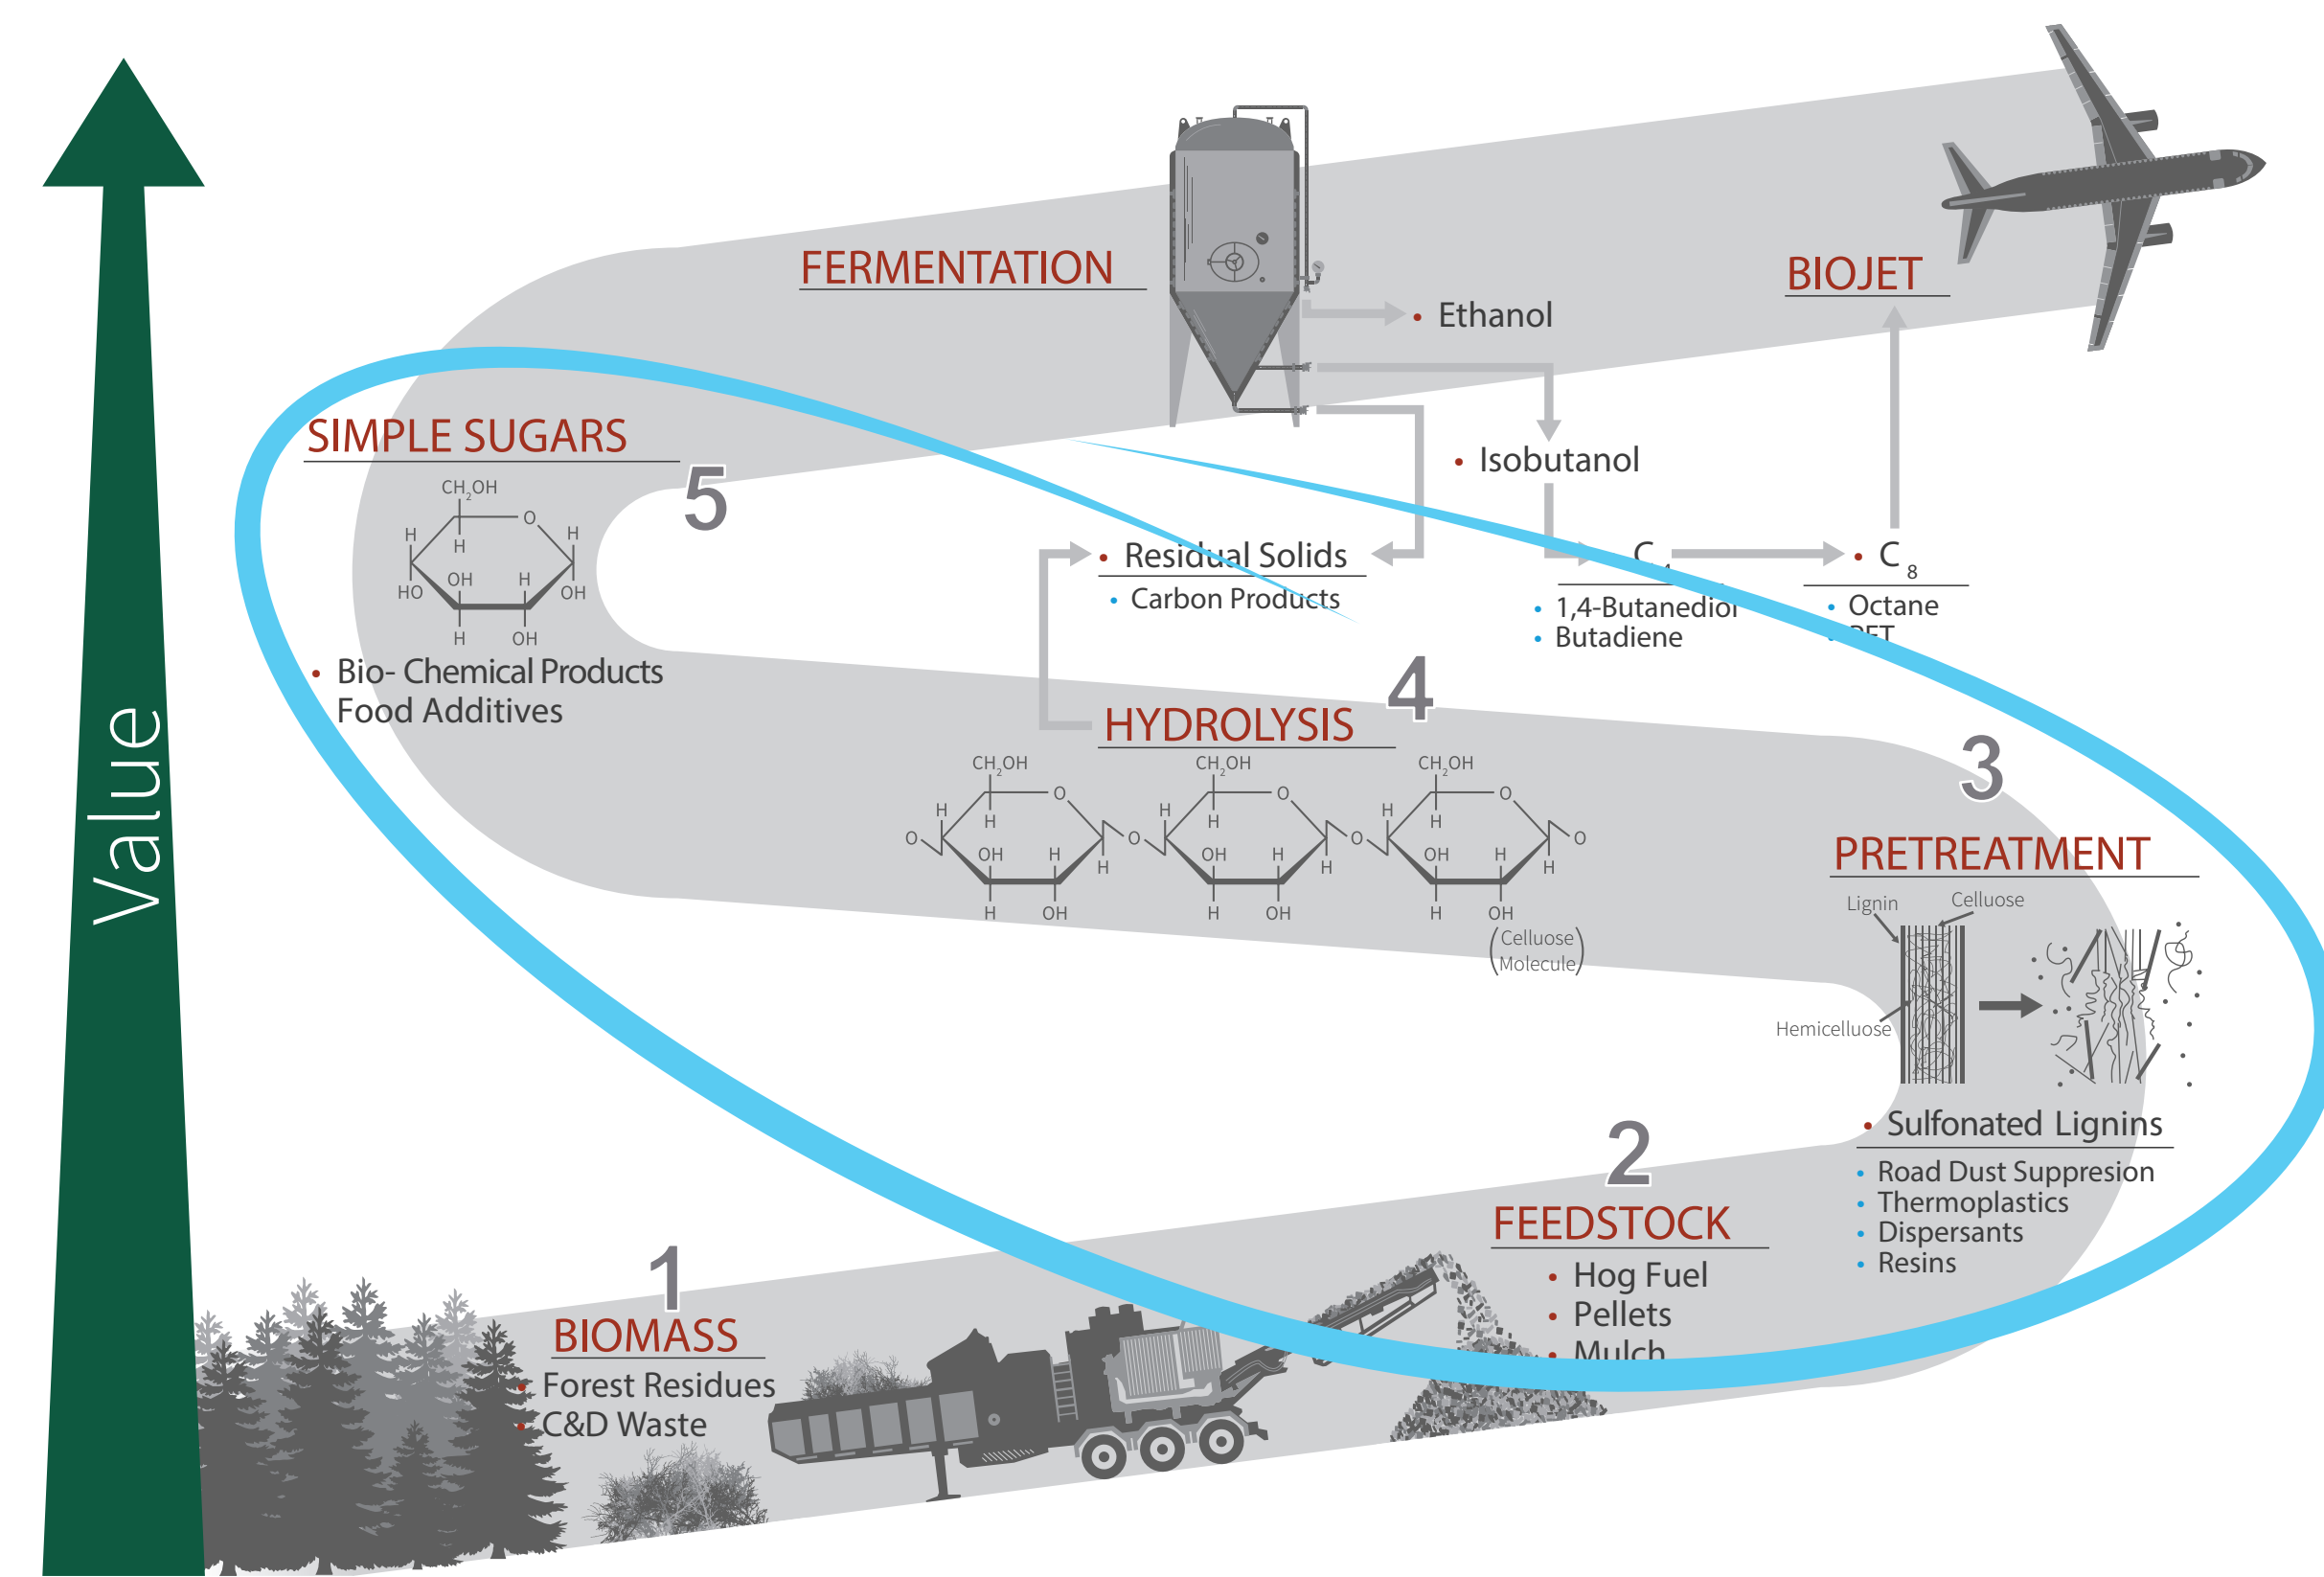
Value

FERMENTATION

• Ethanol

BIOJET

• Isobutanol

SIMPLE SUGARS

5

$CH_2OH$ H O H H OH H HO OH H OH

• Bio- Chemical Products
Food Additives

• Residual Solids
• Carbon Products

• $C_4$
• 1,4-Butanediol
• Butadiene

• $C_8$
• Octane
• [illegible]

4

HYDROLYSIS

$CH_2OH$ H O H OH H O H H OH
$CH_2OH$ H O H OH H O H H OH
$CH_2OH$ H O H OH H O H H OH

(Celluose Molecule)

3

PRETREATMENT

Lignin Celluose Hemicelluose

• Sulfonated Lignins
• Road Dust Suppresion
• Thermoplastics
• Dispersants
• Resins

2

FEEDSTOCK
• Hog Fuel
• Pellets
• Mulch

1

BIOMASS
• Forest Residues
• C&D Waste